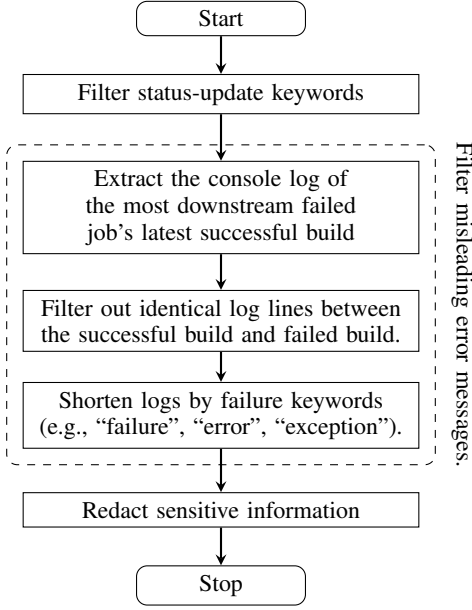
Start

Filter status-update keywords

Extract the console log of the most downstream failed job's latest successful build

Filter out identical log lines between the successful build and failed build.

Shorten logs by failure keywords (e.g., "failure", "error", "exception").

Filter misleading error messages.

Redact sensitive information

Stop